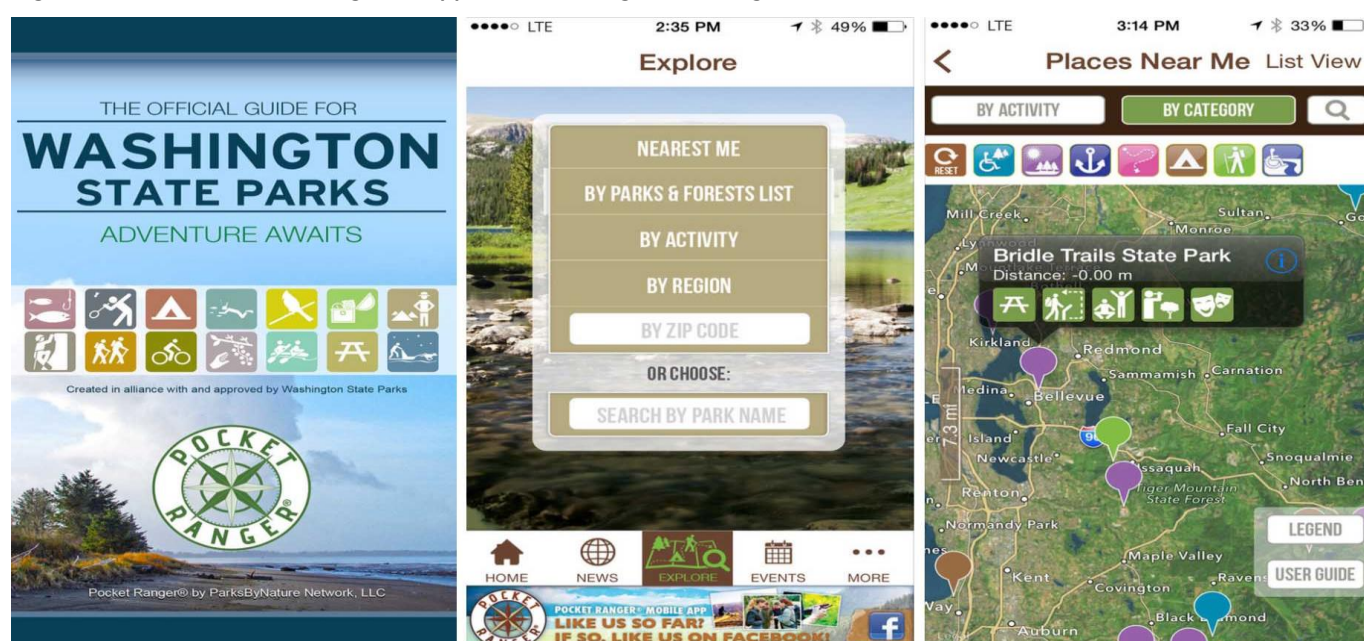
THE OFFICIAL GUIDE FOR
WASHINGTON
STATE PARKS
ADVENTURE AWAITS

Created in alliance with and approved by Washington State Parks

POCKET RANGER®

Pocket Ranger® by ParksByNature Network, LLC

●●●●○ LTE 2:35 PM 49%

Explore

NEAREST ME
BY PARKS & FORESTS LIST
BY ACTIVITY
BY REGION
BY ZIP CODE
OR CHOOSE:
SEARCH BY PARK NAME

HOME NEWS EXPLORE EVENTS MORE

POCKET RANGER® MOBILE APP
LIKE US SO FAR?
IF SO, LIKE US ON FACEBOOK!

●●●●○ LTE 3:14 PM 33%

Places Near Me List View

BY ACTIVITY BY CATEGORY

RESET

Mill Creek Sultan Monroe Lynnwood
Bridle Trails State Park
Distance: -0.00 m
Kirkland Redmond
Sammamish Carnation
Medina Bellevue
7.3 mi
Island Fall City
Newcastle Issaquah Snoqualmie
Tiger Mountain State Forest North Ben
Renton
Normandy Park
LEGEND
Maple Valley
Kent Ravens USER GUIDE
Covington
Way Black mond
Auburn